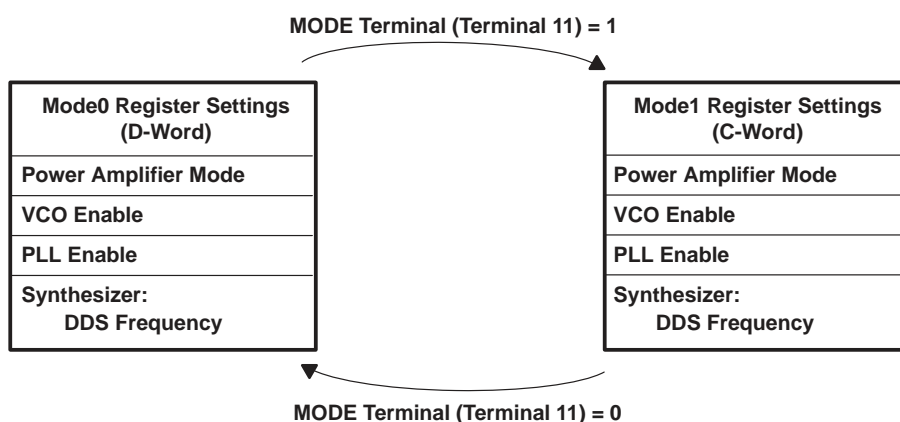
MODE Terminal (Terminal 11) = 1

| Mode0 Register Settings (D-Word) |
|---|
| Power Amplifier Mode |
| VCO Enable |
| PLL Enable |
| Synthesizer: DDS Frequency |

| Mode1 Register Settings (C-Word) |
|---|
| Power Amplifier Mode |
| VCO Enable |
| PLL Enable |
| Synthesizer: DDS Frequency |

MODE Terminal (Terminal 11) = 0